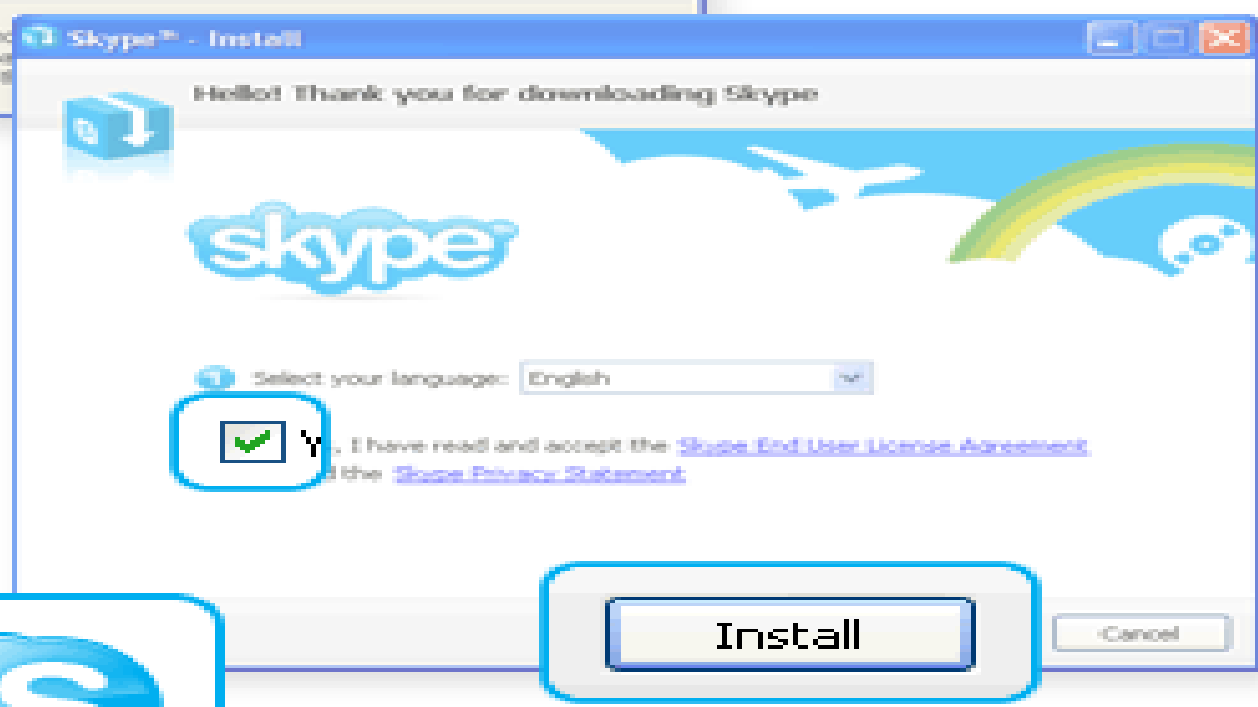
Skype™ - Install

Hello! Thank you for downloading Skype

skype

1 Select your language: English

Y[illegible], I have read and accept the Skype End User License Agreement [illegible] the Skype Privacy Statement

Install

Cancel